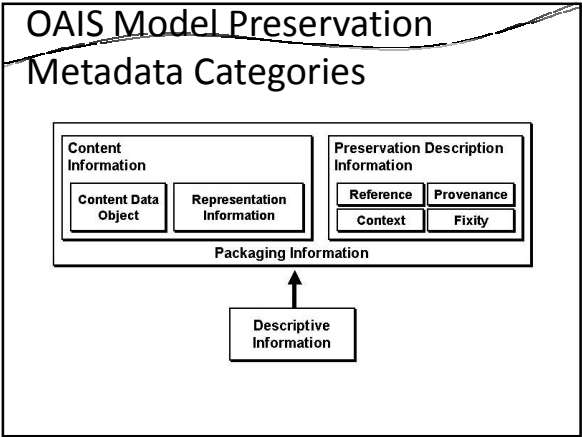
OAIS Model Preservation Metadata Categories

Content Information

Content Data Object

Representation Information

Preservation Description Information

Reference

Provenance

Context

Fixity

Packaging Information

Descriptive Information